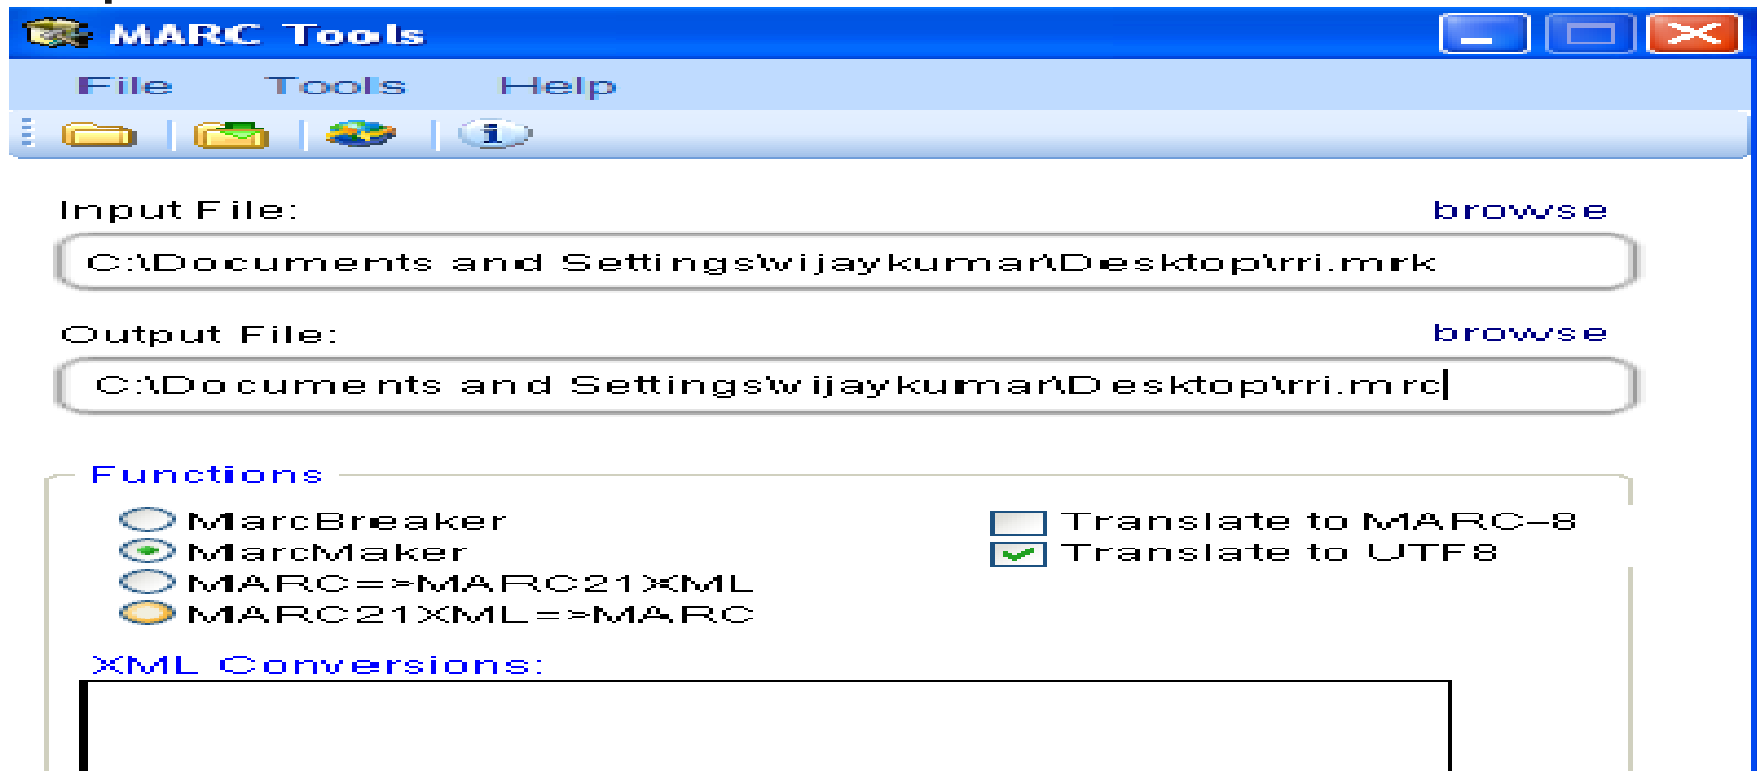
MARC Tools

File Tools Help

Input File: browse

C:\Documents and Settings\vijaykumar\Desktop\rri.mrk

Output File: browse

C:\Documents and Settings\vijaykumar\Desktop\rri.mrc

Functions

MarcBreaker
MarcMaker
MARC=>MARC21XML
MARC21XML=>MARC

Translate to MARC-8
Translate to UTF8

XML Conversions: